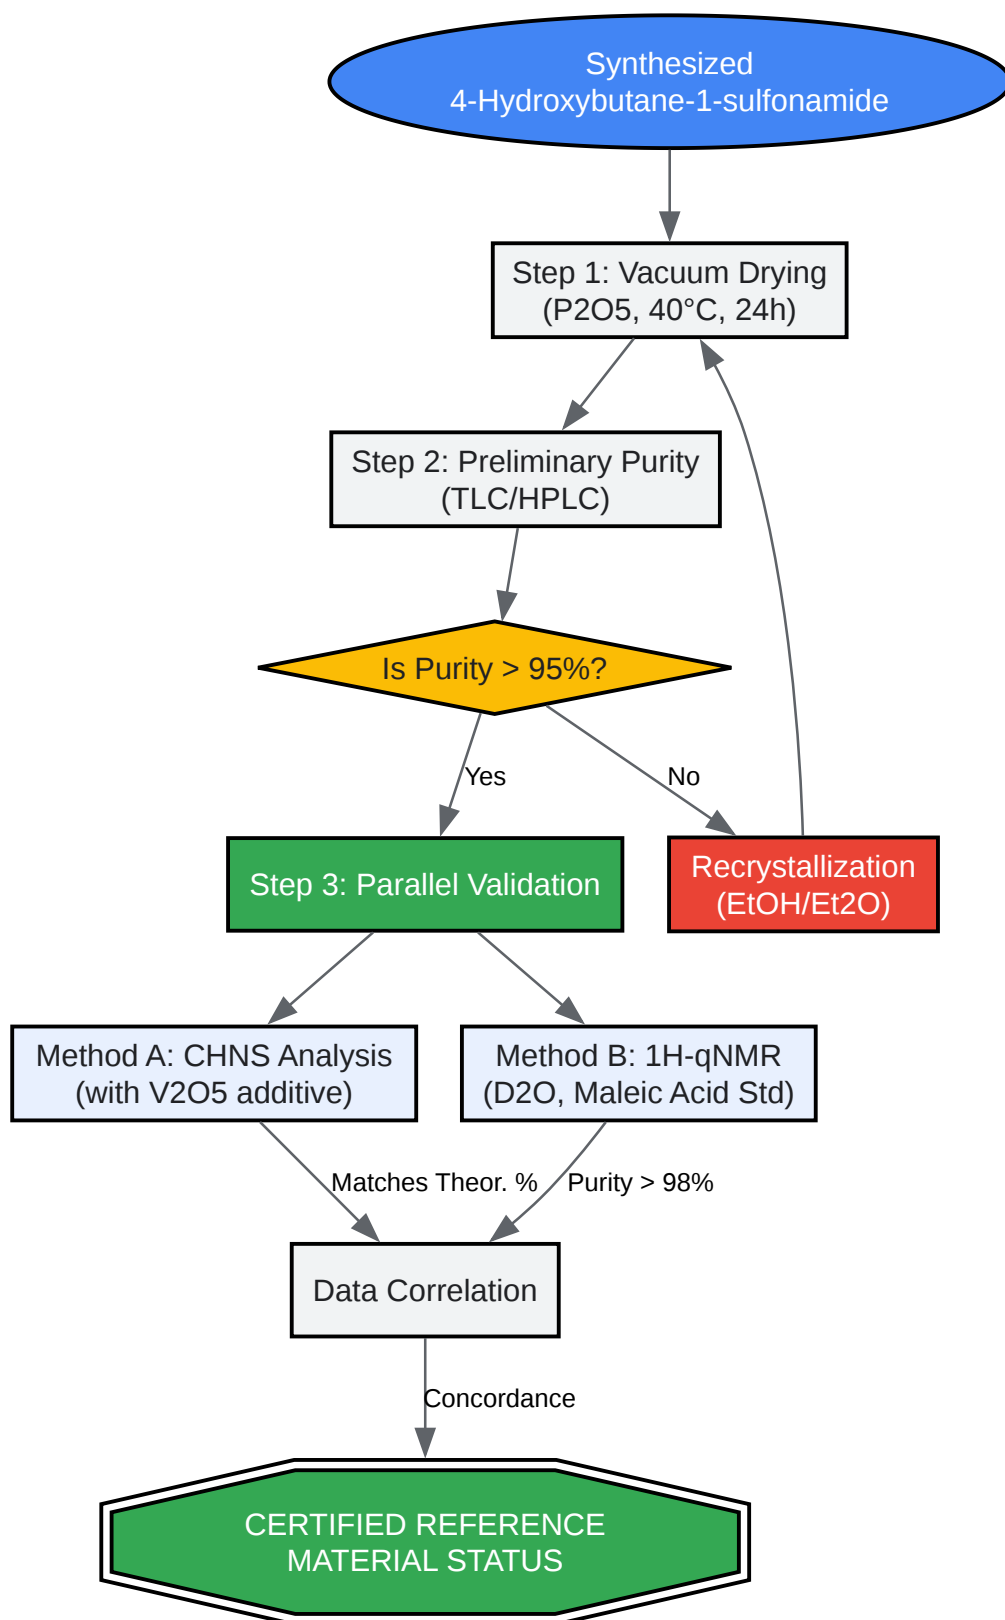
Synthesized
4-Hydroxybutane-1-sulfonamide

Step 1: Vacuum Drying
(P2O5, 40°C, 24h)

Step 2: Preliminary Purity
(TLC/HPLC)

Is Purity > 95%?

Yes

No

Step 3: Parallel Validation

Recrystallization
(EtOH/Et2O)

Method A: CHNS Analysis
(with V2O5 additive)

Method B: 1H-qNMR
(D2O, Maleic Acid Std)

Matches Theor. %

Purity > 98%

Data Correlation

Concordance

CERTIFIED REFERENCE
MATERIAL STATUS